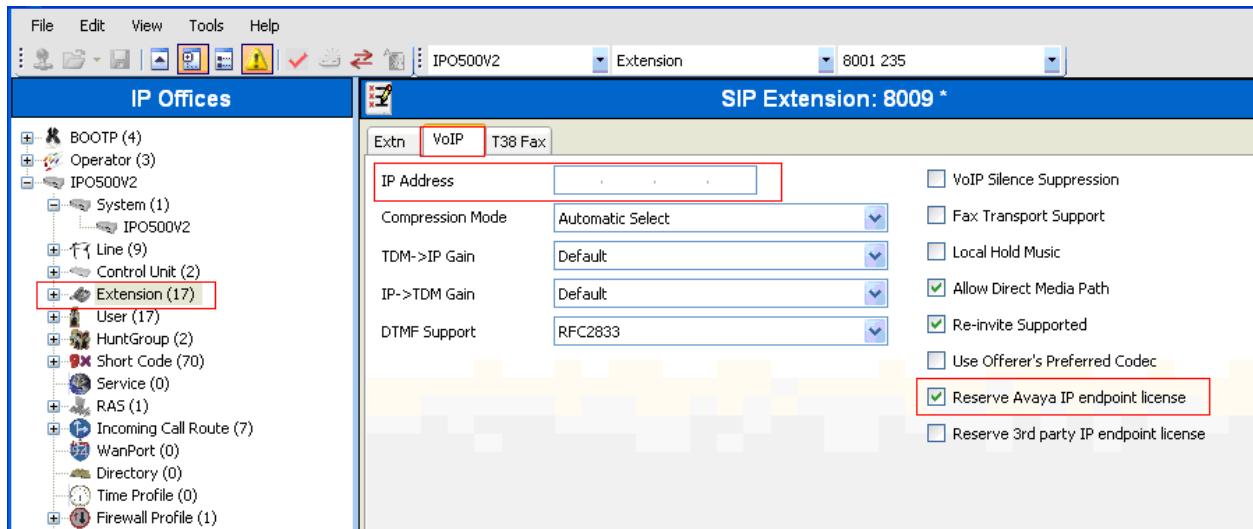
File Edit View Tools Help

IPO500V2 Extension 8001 235

IP Offices

BOOTP (4)
Operator (3)
IPO500V2
System (1)
IPO500V2
Line (9)
Control Unit (2)
Extension (17)
User (17)
HuntGroup (2)
Short Code (70)
Service (0)
RAS (1)
Incoming Call Route (7)
WanPort (0)
Directory (0)
Time Profile (0)
Firewall Profile (1)

SIP Extension: 8009 *

Extn VoIP T38 Fax

IP Address . . .
Compression Mode Automatic Select
TDM->IP Gain Default
IP->TDM Gain Default
DTMF Support RFC2833

VoIP Silence Suppression
Fax Transport Support
Local Hold Music
Allow Direct Media Path
Re-invite Supported
Use Offerer's Preferred Codec
Reserve Avaya IP endpoint license
Reserve 3rd party IP endpoint license